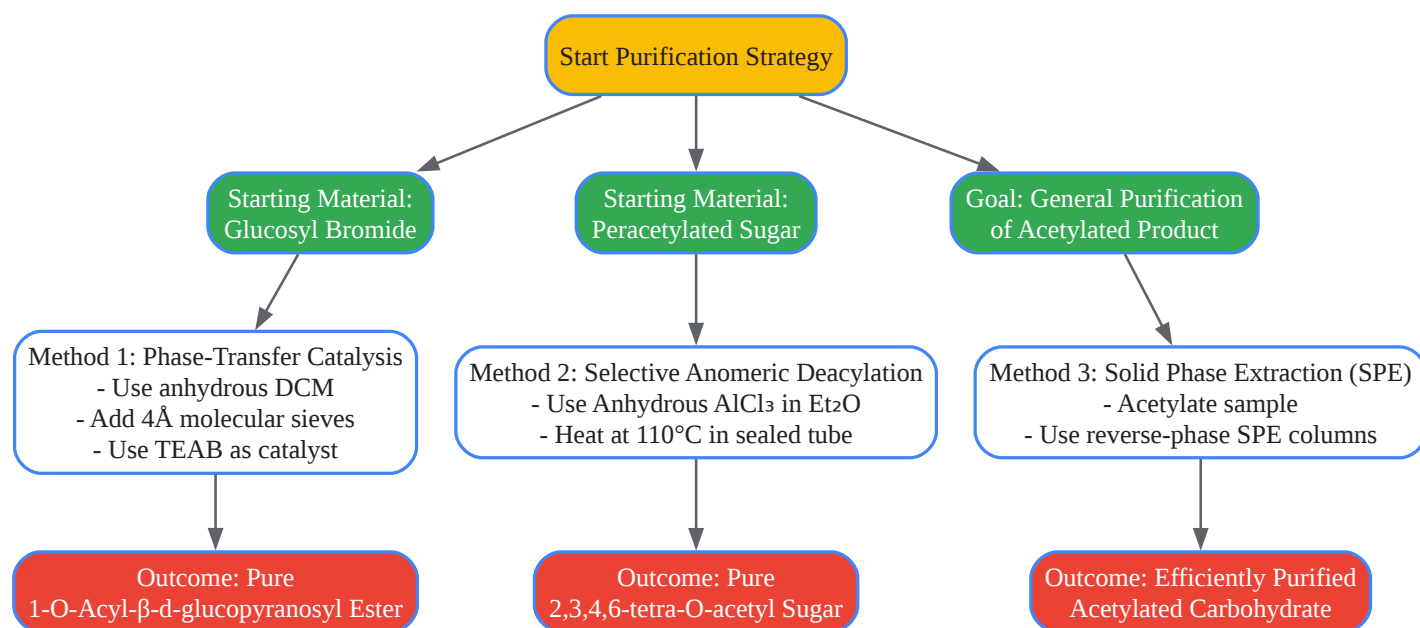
Start Purification Strategy

Starting Material: Glucosyl Bromide

Starting Material: Peracetylated Sugar

Goal: General Purification of Acetylated Product

Method 1: Phase-Transfer Catalysis
- Use anhydrous DCM
- Add 4Å molecular sieves
- Use TEAB as catalyst

Method 2: Selective Anomeric Deacylation
- Use Anhydrous $AlCl_3$ in $Et_2O$
- Heat at 110°C in sealed tube

Method 3: Solid Phase Extraction (SPE)
- Acetylate sample
- Use reverse-phase SPE columns

Outcome: Pure 1-O-Acyl-β-d-glucopyranosyl Ester

Outcome: Pure 2,3,4,6-tetra-O-acetyl Sugar

Outcome: Efficiently Purified Acetylated Carbohydrate